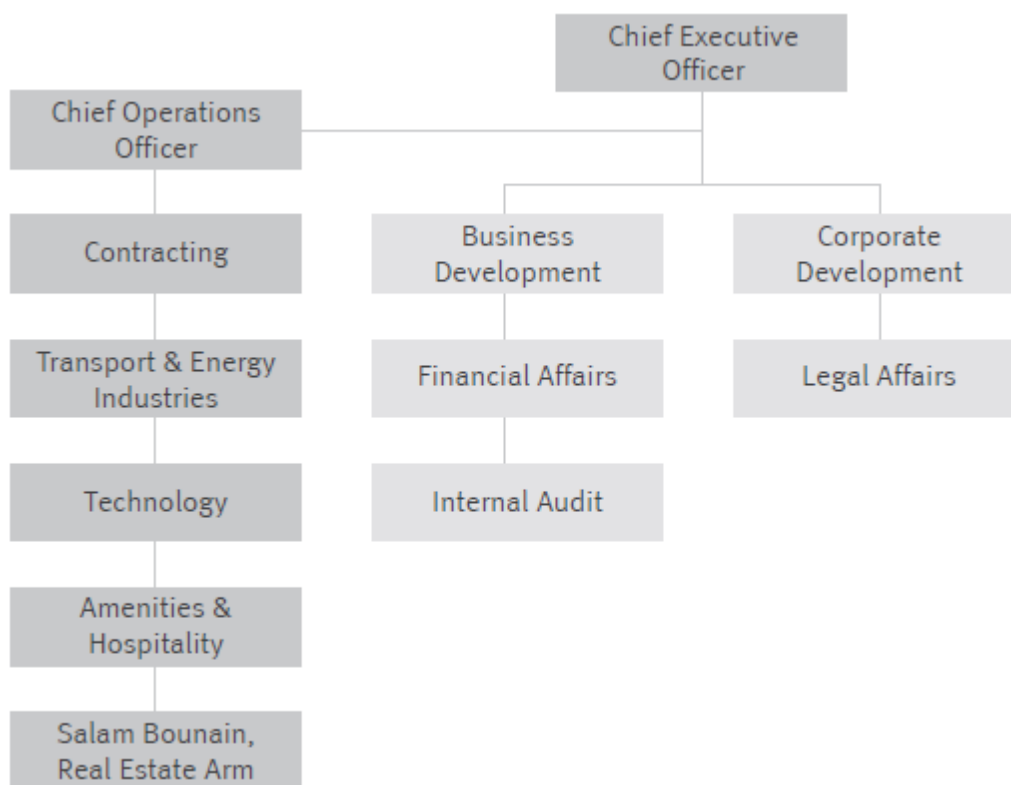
Chief Executive Officer

Chief Operations Officer

Contracting

Transport & Energy Industries

Technology

Amenities & Hospitality

Salam Bounain, Real Estate Arm

Business Development

Financial Affairs

Internal Audit

Corporate Development

Legal Affairs